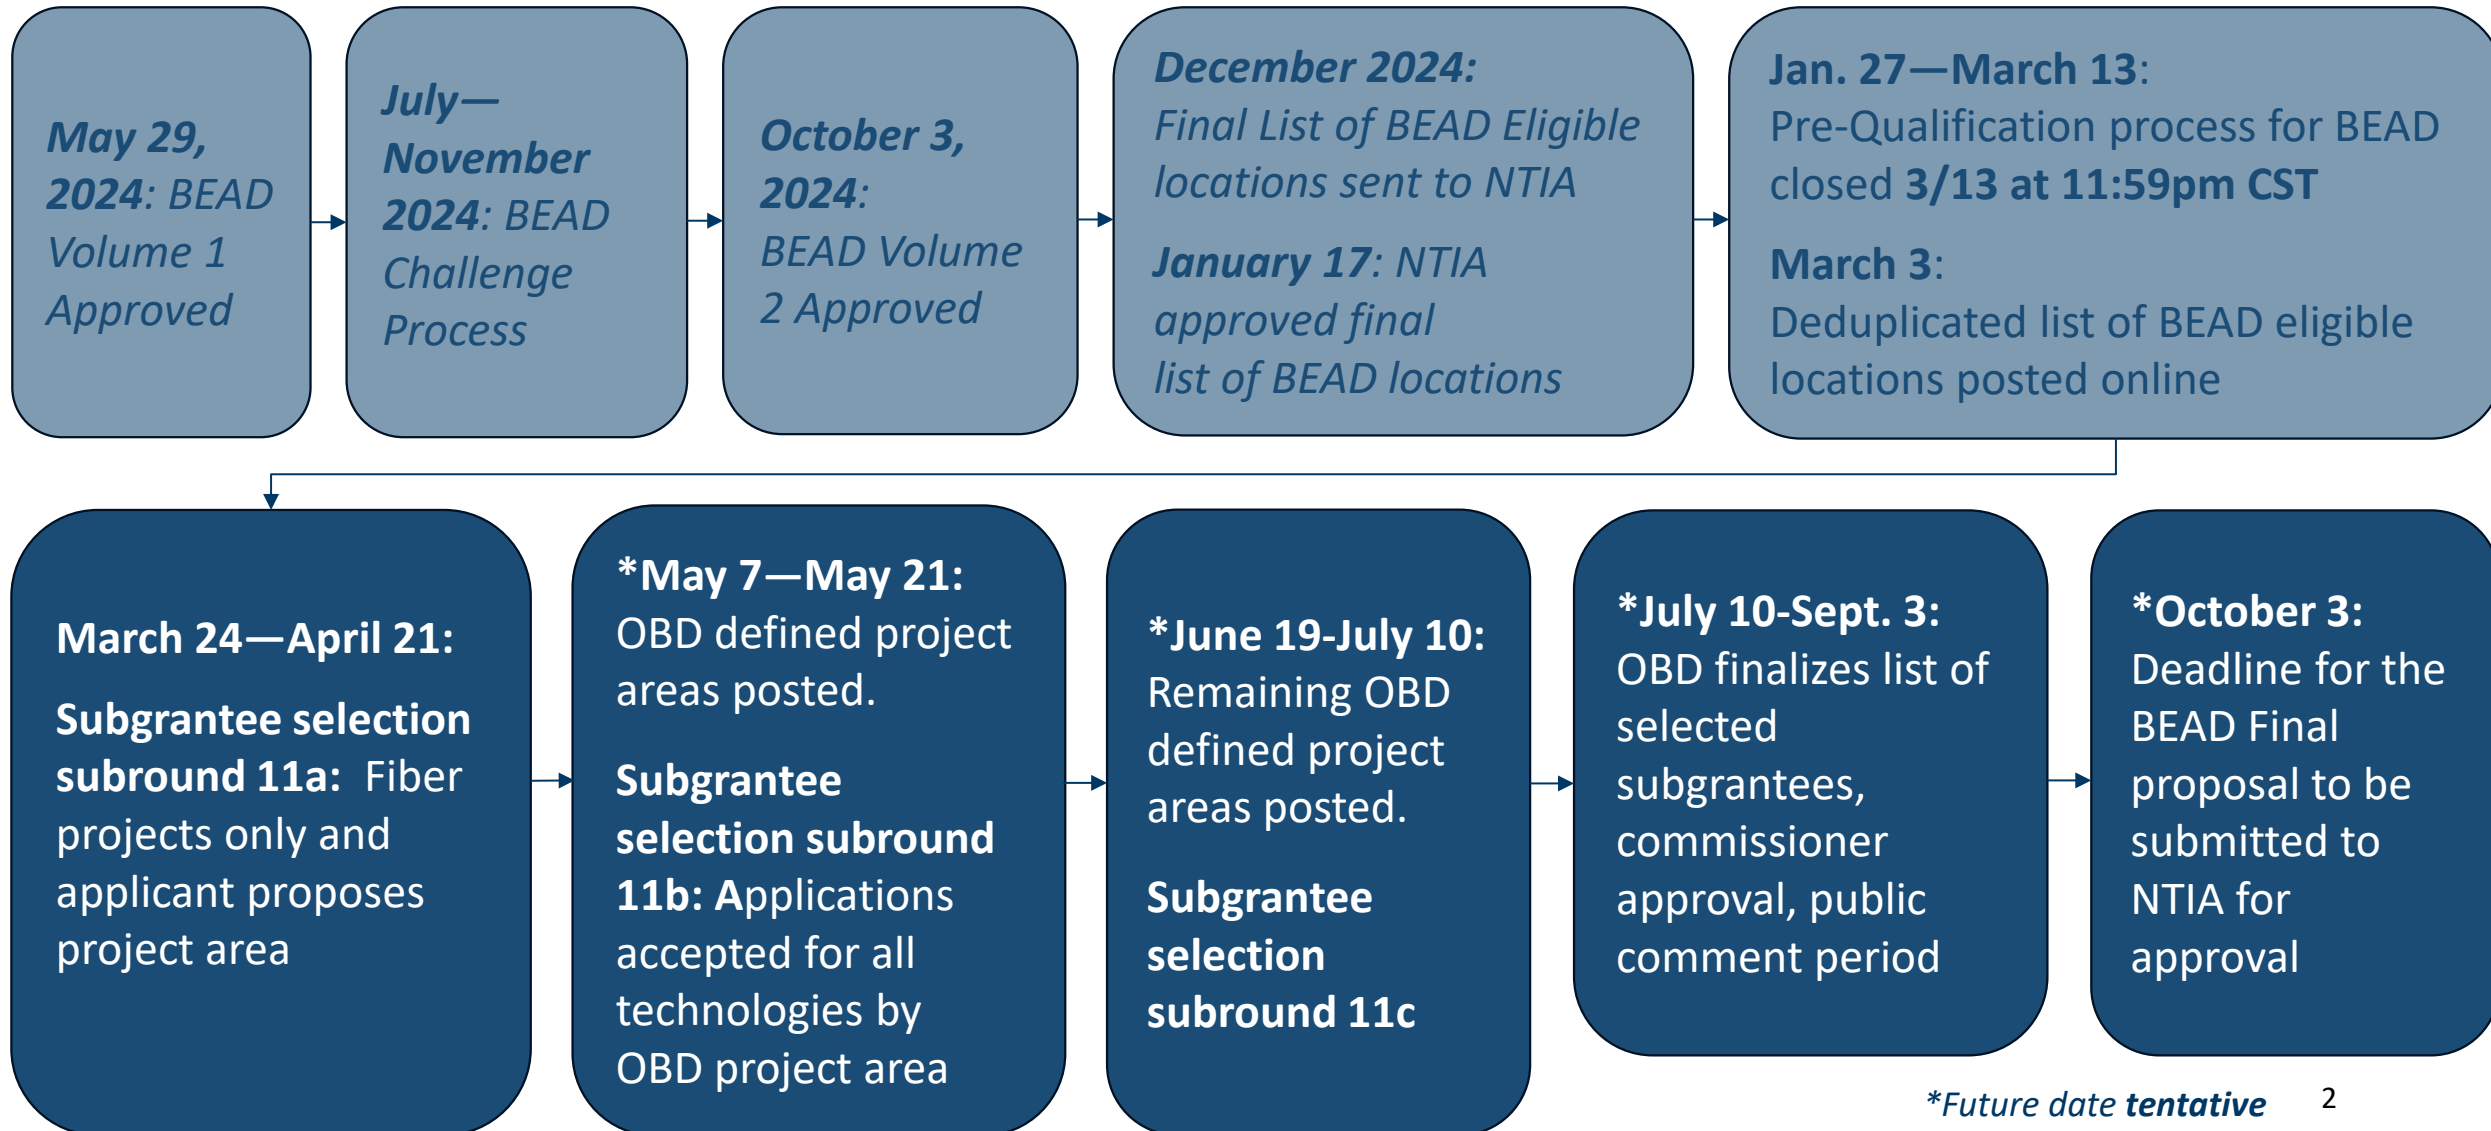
May 29, 2024: BEAD Volume 1 Approved

July—November 2024: BEAD Challenge Process

October 3, 2024: BEAD Volume 2 Approved

December 2024: Final List of BEAD Eligible locations sent to NTIA

January 17: NTIA approved final list of BEAD locations

Jan. 27—March 13: Pre-Qualification process for BEAD closed 3/13 at 11:59pm CST

March 3: Deduplicated list of BEAD eligible locations posted online

March 24—April 21:

Subgrantee selection subround 11a: Fiber projects only and applicant proposes project area

*May 7—May 21: OBD defined project areas posted.

Subgrantee selection subround 11b: Applications accepted for all technologies by OBD project area

*June 19-July 10: Remaining OBD defined project areas posted.

Subgrantee selection subround 11c

*July 10-Sept. 3: OBD finalizes list of selected subgrantees, commissioner approval, public comment period

*October 3: Deadline for the BEAD Final proposal to be submitted to NTIA for approval

*Future date tentative

2